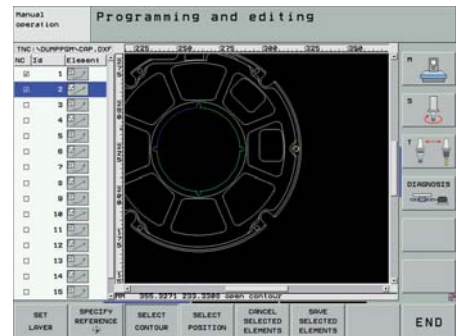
Manual operation

Programming and editing

TNC:\DUMPPGM-CAP.DXF

| NC | Id | Element |
|---|---|---|
| ☑ | 1 | |
| ☑ | 2 | |
| ☐ | 3 | |
| ☐ | 4 | |
| ☐ | 5 | |
| ☐ | 6 | |
| ☐ | 7 | |
| ☐ | 8 | |
| ☐ | 9 | |
| ☐ | 10 | |
| ☐ | 11 | |
| ☐ | 12 | |
| ☐ | 13 | |
| ☐ | 14 | |
| ☐ | 15 | |

225 250 275 300 325 350

MM 355.9271 233.2308 open contour

M

S

T

DIAGNOSIS

SET LAYER

SPECIFY REFERENCE

SELECT CONTOUR

SELECT POSITION

CANCEL SELECTED ELEMENTS

SAVE SELECTED ELEMENTS

END